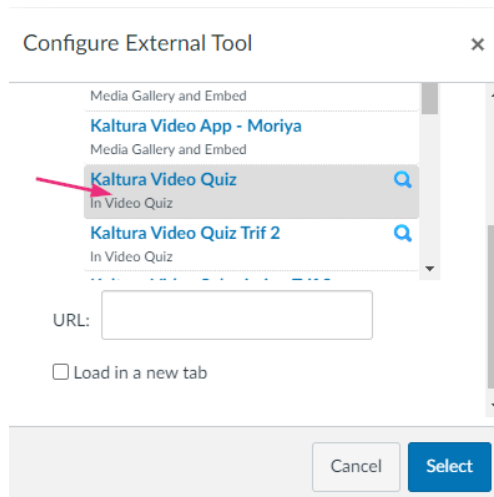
Configure External Tool

×

Media Gallery and Embed

Kaltura Video App - Moriya

Media Gallery and Embed

Kaltura Video Quiz

In Video Quiz

Kaltura Video Quiz Trif 2

In Video Quiz

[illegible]

URL:

Load in a new tab

Cancel

Select